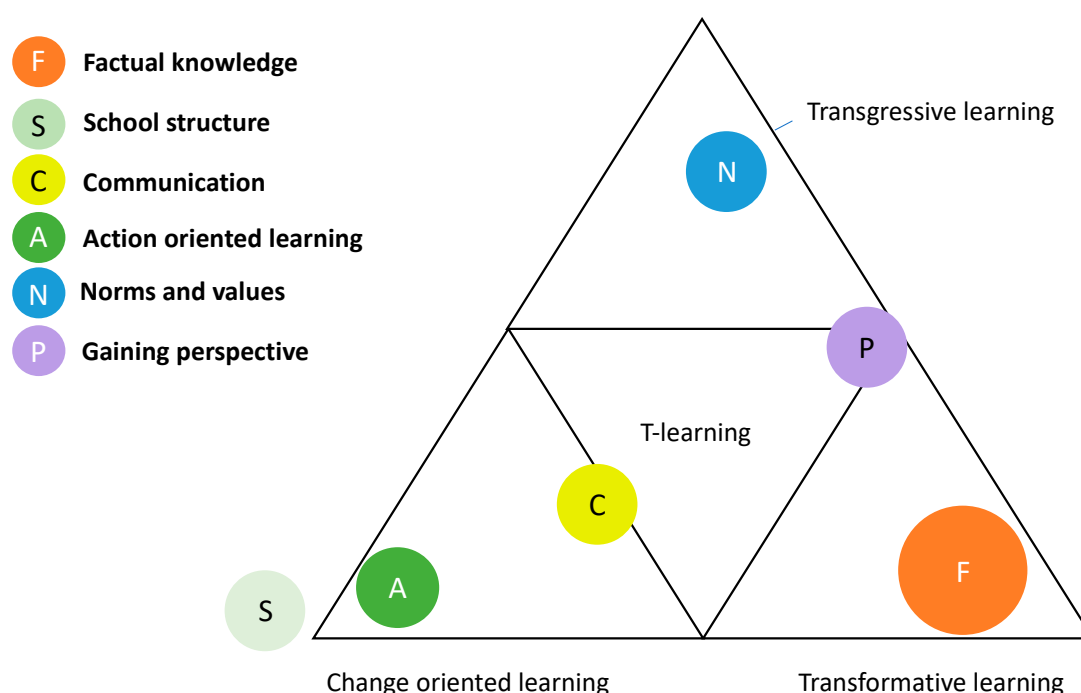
F Factual knowledge
S School structure
C Communication
A Action oriented learning
N Norms and values
P Gaining perspective

Transgressive learning

N

P

T-learning

C

A

S

F

Change oriented learning

Transformative learning